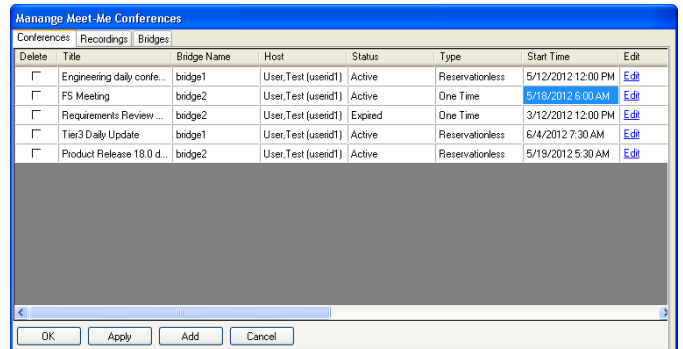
Manange Meet-Me Conferences

Conferences | Recordings | Bridges

| Delete | Title | Bridge Name | Host | Status | Type | Start Time | Edit |
|---|---|---|---|---|---|---|---|
| | Engineering daily confe... | bridge1 | User,Test (userid1) | Active | Reservationless | 5/12/2012 12:00 PM | Edit |
| | FS Meeting | bridge2 | User,Test (userid1) | Active | One Time | 5/18/2012 6:00 AM | Edit |
| | Requirements Review ... | bridge2 | User,Test (userid1) | Expired | One Time | 3/12/2012 12:00 PM | Edit |
| | Tier3 Daily Update | bridge1 | User,Test (userid1) | Active | Reservationless | 6/4/2012 7:30 AM | Edit |
| | Product Release 18.0 d... | bridge2 | User,Test (userid1) | Active | Reservationless | 5/19/2012 5:30 AM | Edit |

OK | Apply | Add | Cancel